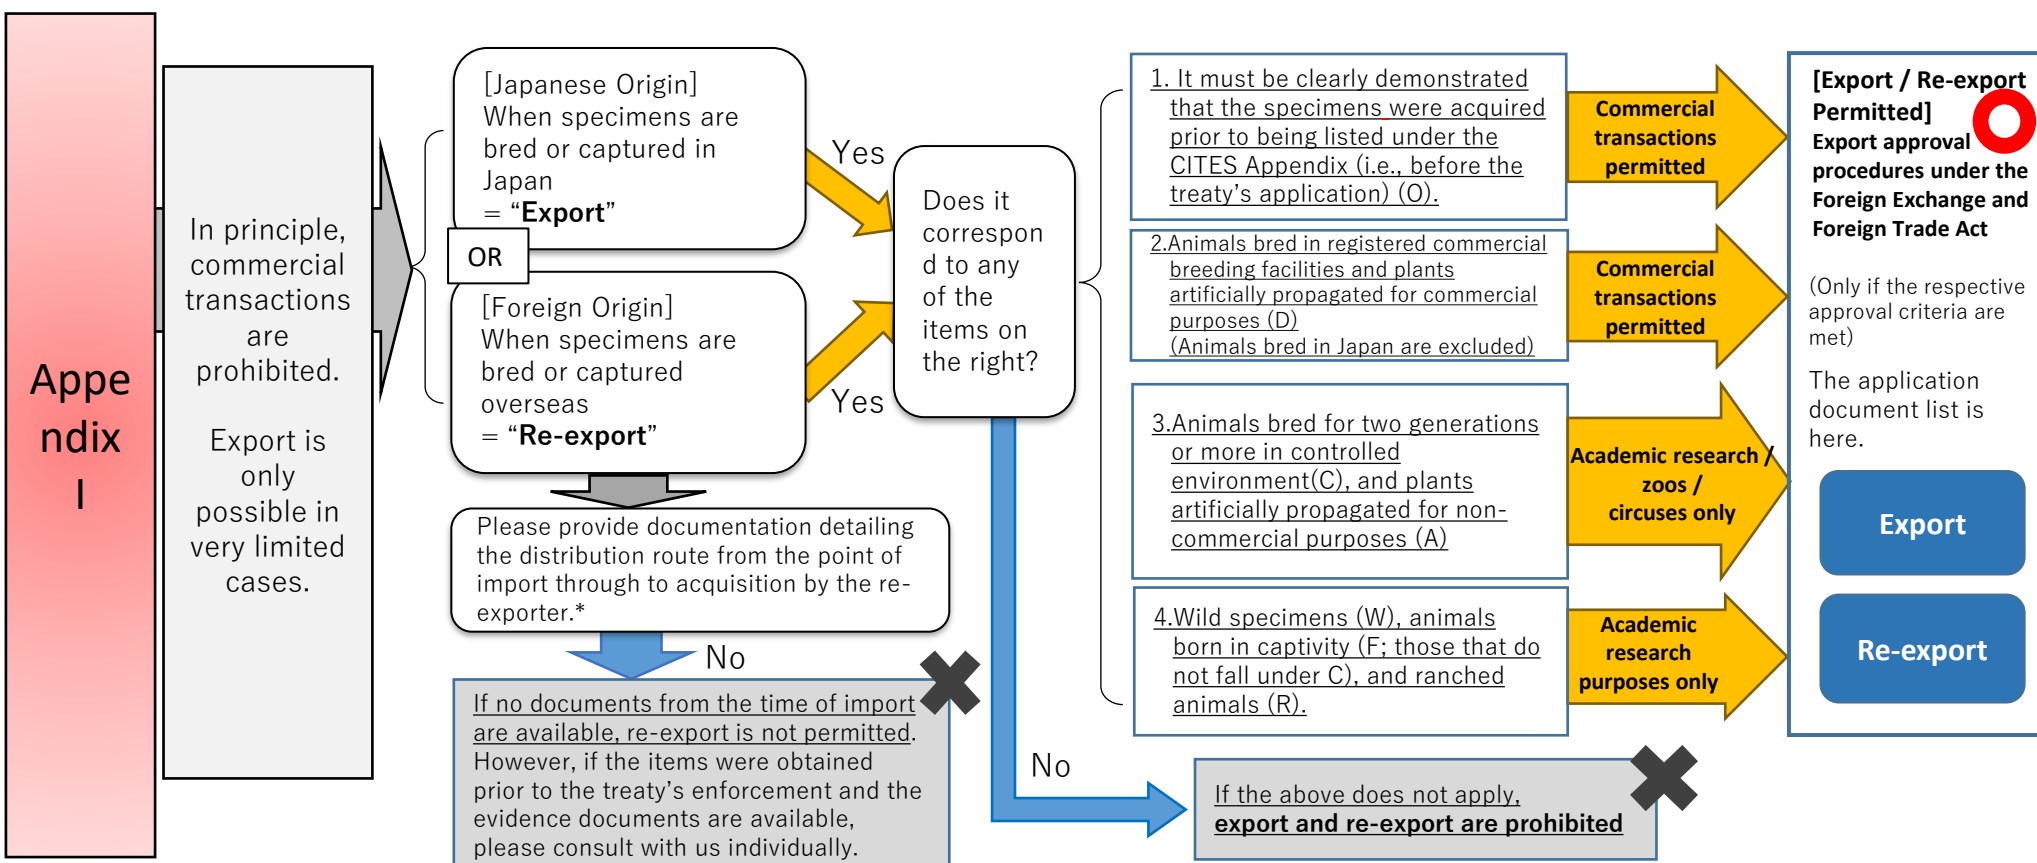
Appendix I

In principle, commercial transactions are prohibited.

Export is only possible in very limited cases.

[Japanese Origin]
When specimens are bred or captured in Japan
= “Export”

OR

[Foreign Origin]
When specimens are bred or captured overseas
= “Re-export”

Yes

Yes

Please provide documentation detailing the distribution route from the point of import through to acquisition by the re-exporter.*

No

If no documents from the time of import are available, re-export is not permitted. However, if the items were obtained prior to the treaty’s enforcement and the evidence documents are available, please consult with us individually.

Does it correspond to any of the items on the right?

No

If the above does not apply, export and re-export are prohibited

1. It must be clearly demonstrated that the specimens were acquired prior to being listed under the CITES Appendix (i.e., before the treaty’s application) (O).

Commercial transactions permitted

2.Animals bred in registered commercial breeding facilities and plants artificially propagated for commercial purposes (D)
(Animals bred in Japan are excluded)

Commercial transactions permitted

3.Animals bred for two generations or more in controlled environment(C), and plants artificially propagated for non-commercial purposes (A)

Academic research / zoos / circuses only

4.Wild specimens (W), animals born in captivity (F; those that do not fall under C), and ranched animals (R).

Academic research purposes only

[Export / Re-export Permitted]
Export approval procedures under the Foreign Exchange and Foreign Trade Act

(Only if the respective approval criteria are met)

The application document list is here.

Export

Re-export